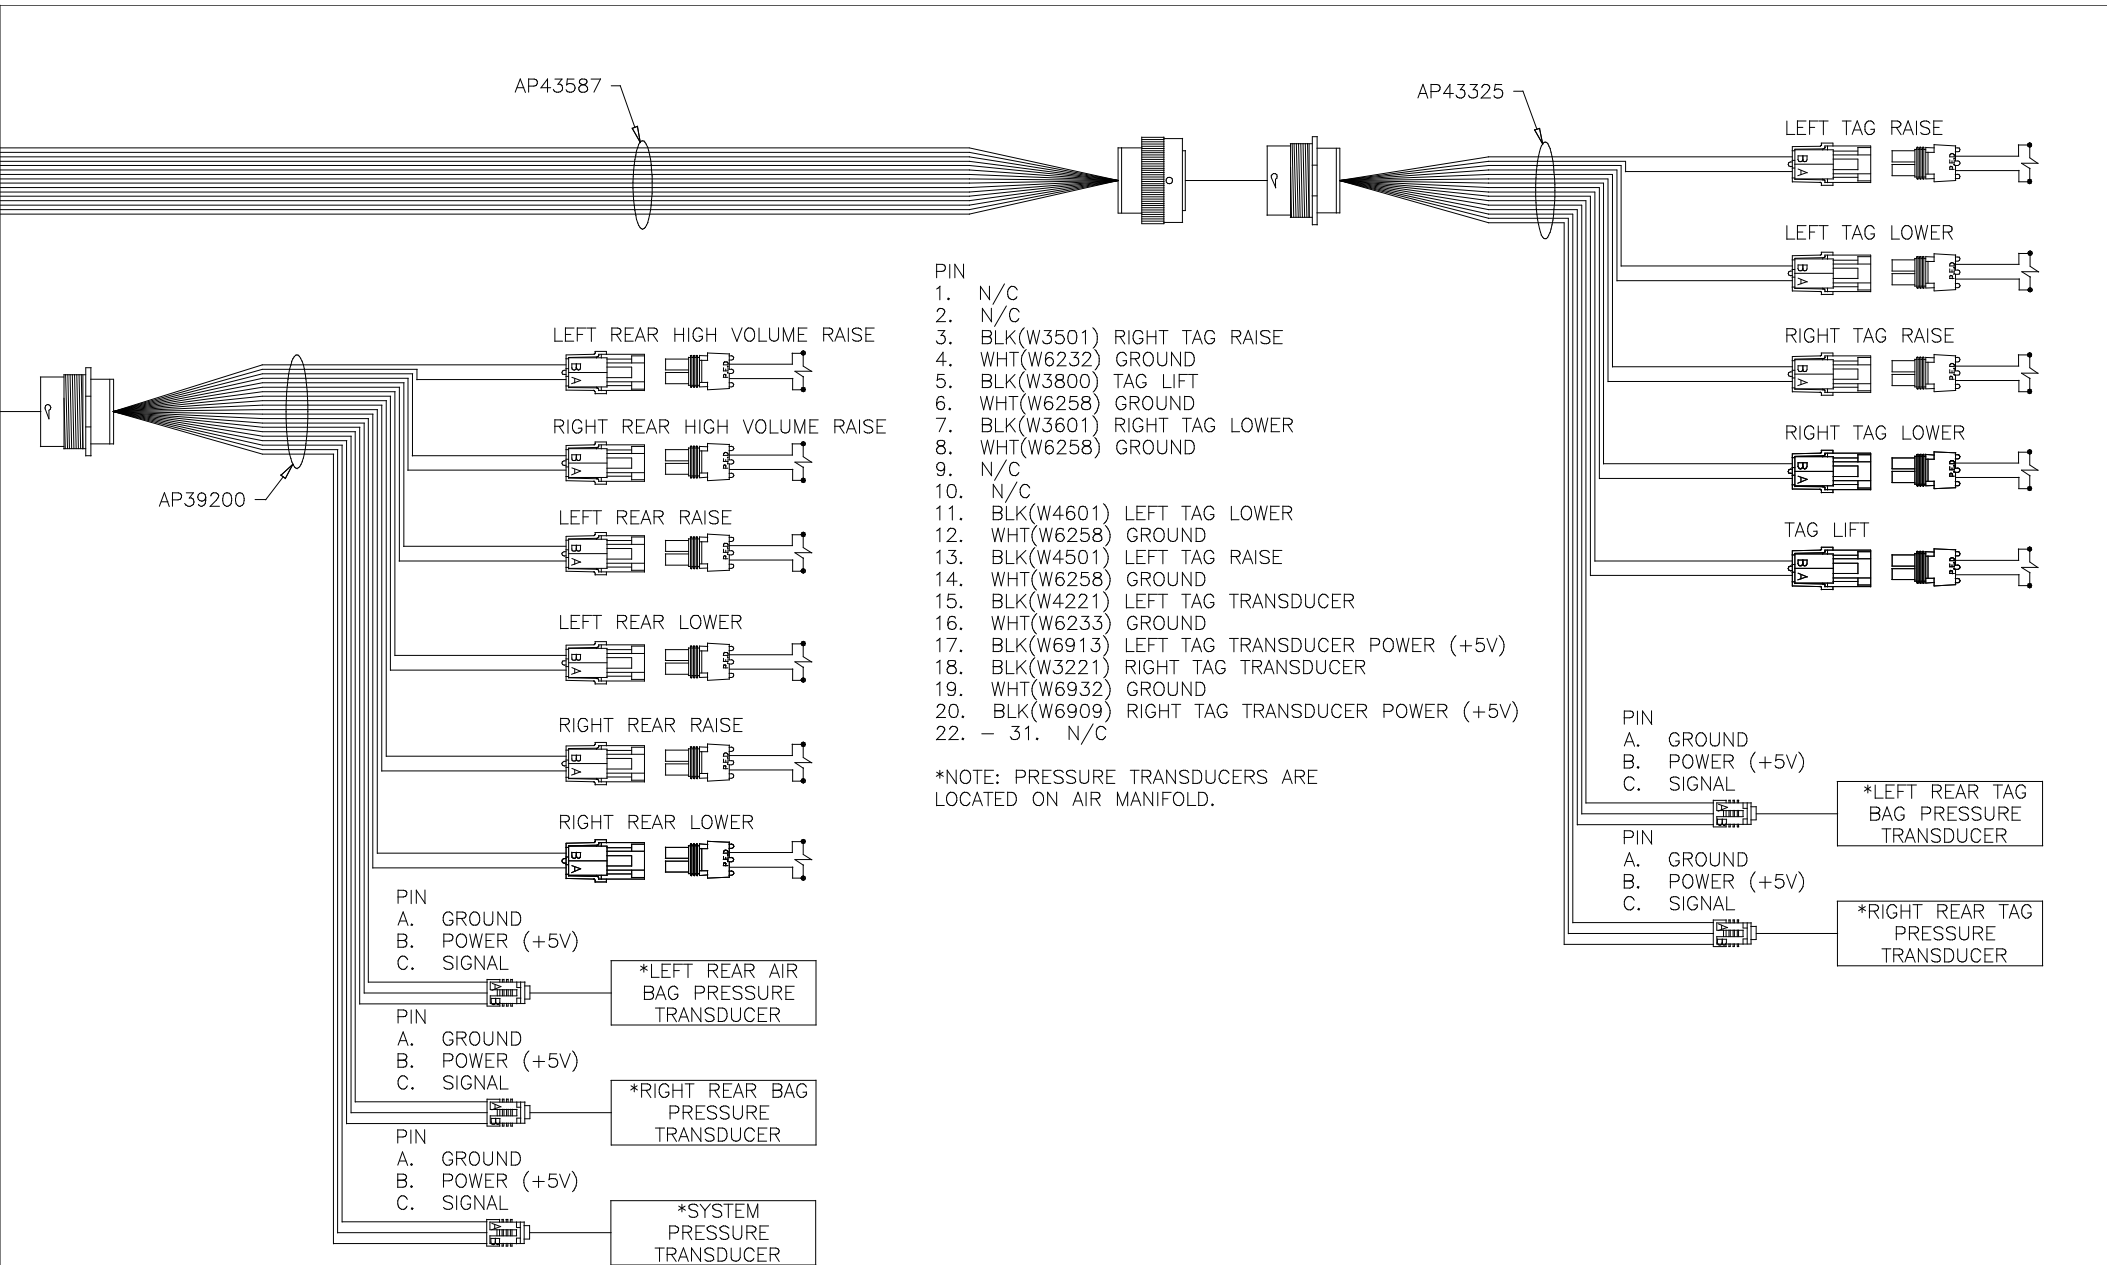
AP43587

AP43325

LEFT TAG RAISE

LEFT TAG LOWER

RIGHT TAG RAISE

RIGHT TAG LOWER

TAG LIFT

PIN
1. N/C
2. N/C
3. BLK(W3501) RIGHT TAG RAISE
4. WHT(W6232) GROUND
5. BLK(W3800) TAG LIFT
6. WHT(W6258) GROUND
7. BLK(W3601) RIGHT TAG LOWER
8. WHT(W6258) GROUND
9. N/C
10. N/C
11. BLK(W4601) LEFT TAG LOWER
12. WHT(W6258) GROUND
13. BLK(W4501) LEFT TAG RAISE
14. WHT(W6258) GROUND
15. BLK(W4221) LEFT TAG TRANSDUCER
16. WHT(W6233) GROUND
17. BLK(W6913) LEFT TAG TRANSDUCER POWER (+5V)
18. BLK(W3221) RIGHT TAG TRANSDUCER
19. WHT(W6932) GROUND
20. BLK(W6909) RIGHT TAG TRANSDUCER POWER (+5V)
22. – 31. N/C

*NOTE: PRESSURE TRANSDUCERS ARE LOCATED ON AIR MANIFOLD.

LEFT REAR HIGH VOLUME RAISE

RIGHT REAR HIGH VOLUME RAISE

AP39200

LEFT REAR RAISE

LEFT REAR LOWER

RIGHT REAR RAISE

RIGHT REAR LOWER

PIN
A. GROUND
B. POWER (+5V)
C. SIGNAL

*LEFT REAR TAG BAG PRESSURE TRANSDUCER

PIN
A. GROUND
B. POWER (+5V)
C. SIGNAL

*RIGHT REAR TAG PRESSURE TRANSDUCER

PIN
A. GROUND
B. POWER (+5V)
C. SIGNAL

*LEFT REAR AIR BAG PRESSURE TRANSDUCER

PIN
A. GROUND
B. POWER (+5V)
C. SIGNAL

*RIGHT REAR BAG PRESSURE TRANSDUCER

PIN
A. GROUND
B. POWER (+5V)
C. SIGNAL

*SYSTEM PRESSURE TRANSDUCER